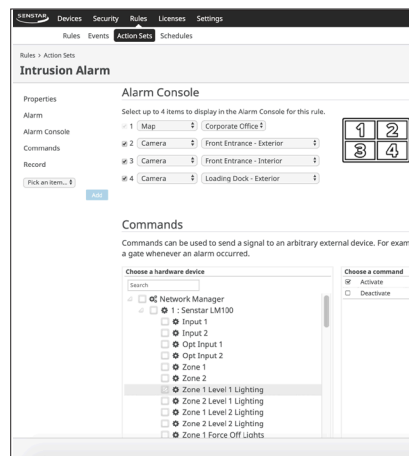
SENSTAR Devices Security Rules Licenses Settings

Rules Events Action Sets Schedules

Rules > Action Sets

Intrusion Alarm

Properties

Alarm

Alarm Console

Commands

Record

Pick an item...

Add

Alarm Console

Select up to 4 items to display in the Alarm Console for this rule.

1 Map Corporate Office

2 Camera Front Entrance - Exterior

3 Camera Front Entrance - Interior

4 Camera Loading Dock - Exterior

1 2
3 4

Commands

Commands can be used to send a signal to an arbitrary external device. For exam a gate whenever an alarm occurred.

Choose a hardware device

Search

Network Manager

1 : Senstar LM100

Input 1

Input 2

Opt Input 1

Opt Input 2

Zone 1

Zone 2

Zone 1 Level 1 Lighting

Zone 2 Level 1 Lighting

Zone 1 Level 2 Lighting

Zone 2 Level 2 Lighting

Zone 1 Force Off Lights

Choose a command

Activate

Deactivate